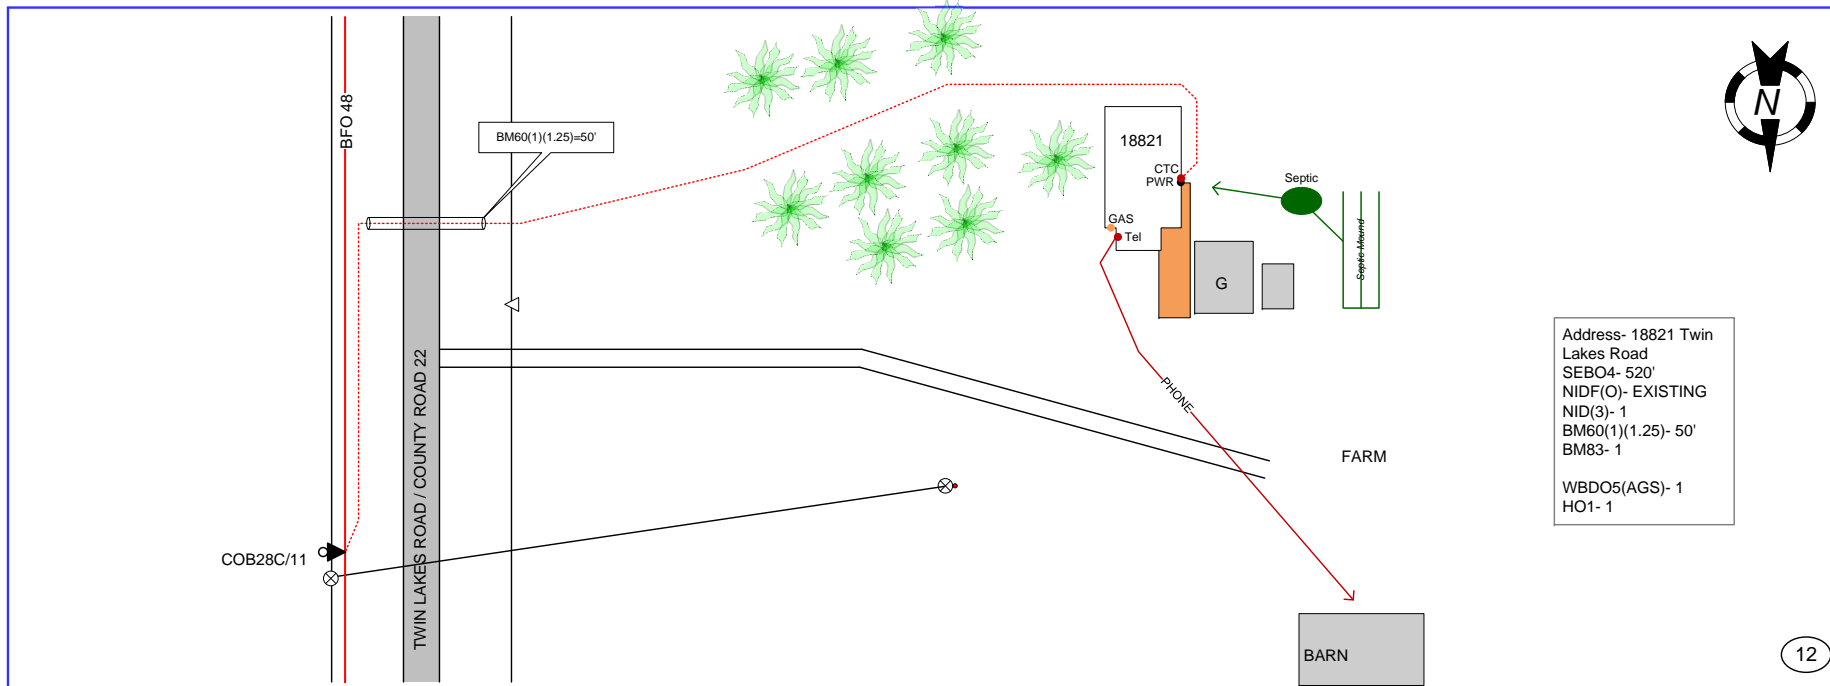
BFO 48

BM60(1)(1.25)=50'

TWIN LAKES ROAD / COUNTY ROAD 22

COB28C/11

18821

CTC
PWR

GAS

Tel

Septic

Septic Mound

G

PHONE

FARM

BARN

N

Address- 18821 Twin Lakes Road
SEBO4- 520'
NIDF(O)- EXISTING
NID(3)- 1
BM60(1)(1.25)- 50'
BM83- 1

WBDO5(AGS)- 1
HO1- 1

12